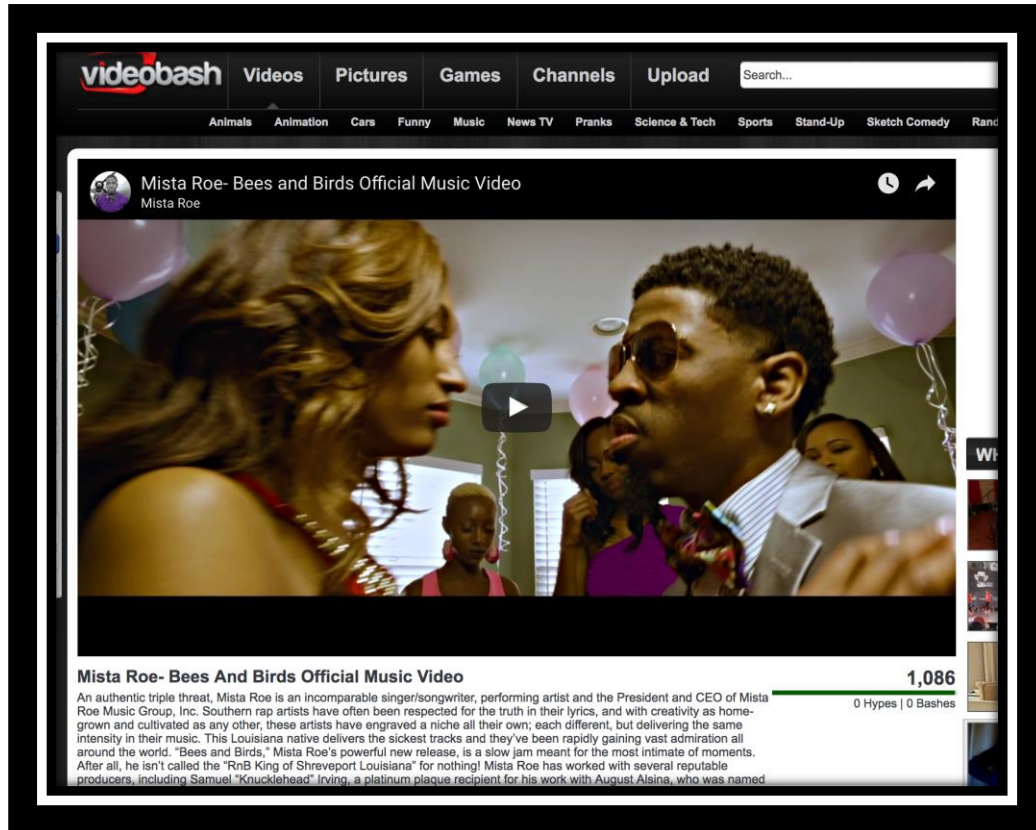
videobash Videos Pictures Games Channels Upload Search...

Animals Animation Cars Funny Music News TV Pranks Science & Tech Sports Stand-Up Sketch Comedy Rand

Mista Roe- Bees and Birds Official Music Video
Mista Roe

WI

Mista Roe- Bees And Birds Official Music Video

1,086

0 Hypes | 0 Bashes

An authentic triple threat, Mista Roe is an incomparable singer/songwriter, performing artist and the President and CEO of Mista Roe Music Group, Inc. Southern rap artists have often been respected for the truth in their lyrics, and with creativity as homegrown and cultivated as any other, these artists have engraved a niche all their own; each different, but delivering the same intensity in their music. This Louisiana native delivers the sickest tracks and they've been rapidly gaining vast admiration all around the world. "Bees and Birds," Mista Roe's powerful new release, is a slow jam meant for the most intimate of moments. After all, he isn't called the "RnB King of Shreveport Louisiana" for nothing! Mista Roe has worked with several reputable producers, including Samuel "Knucklehead" Irving, a platinum plaque recipient for his work with August Alsina, who was named